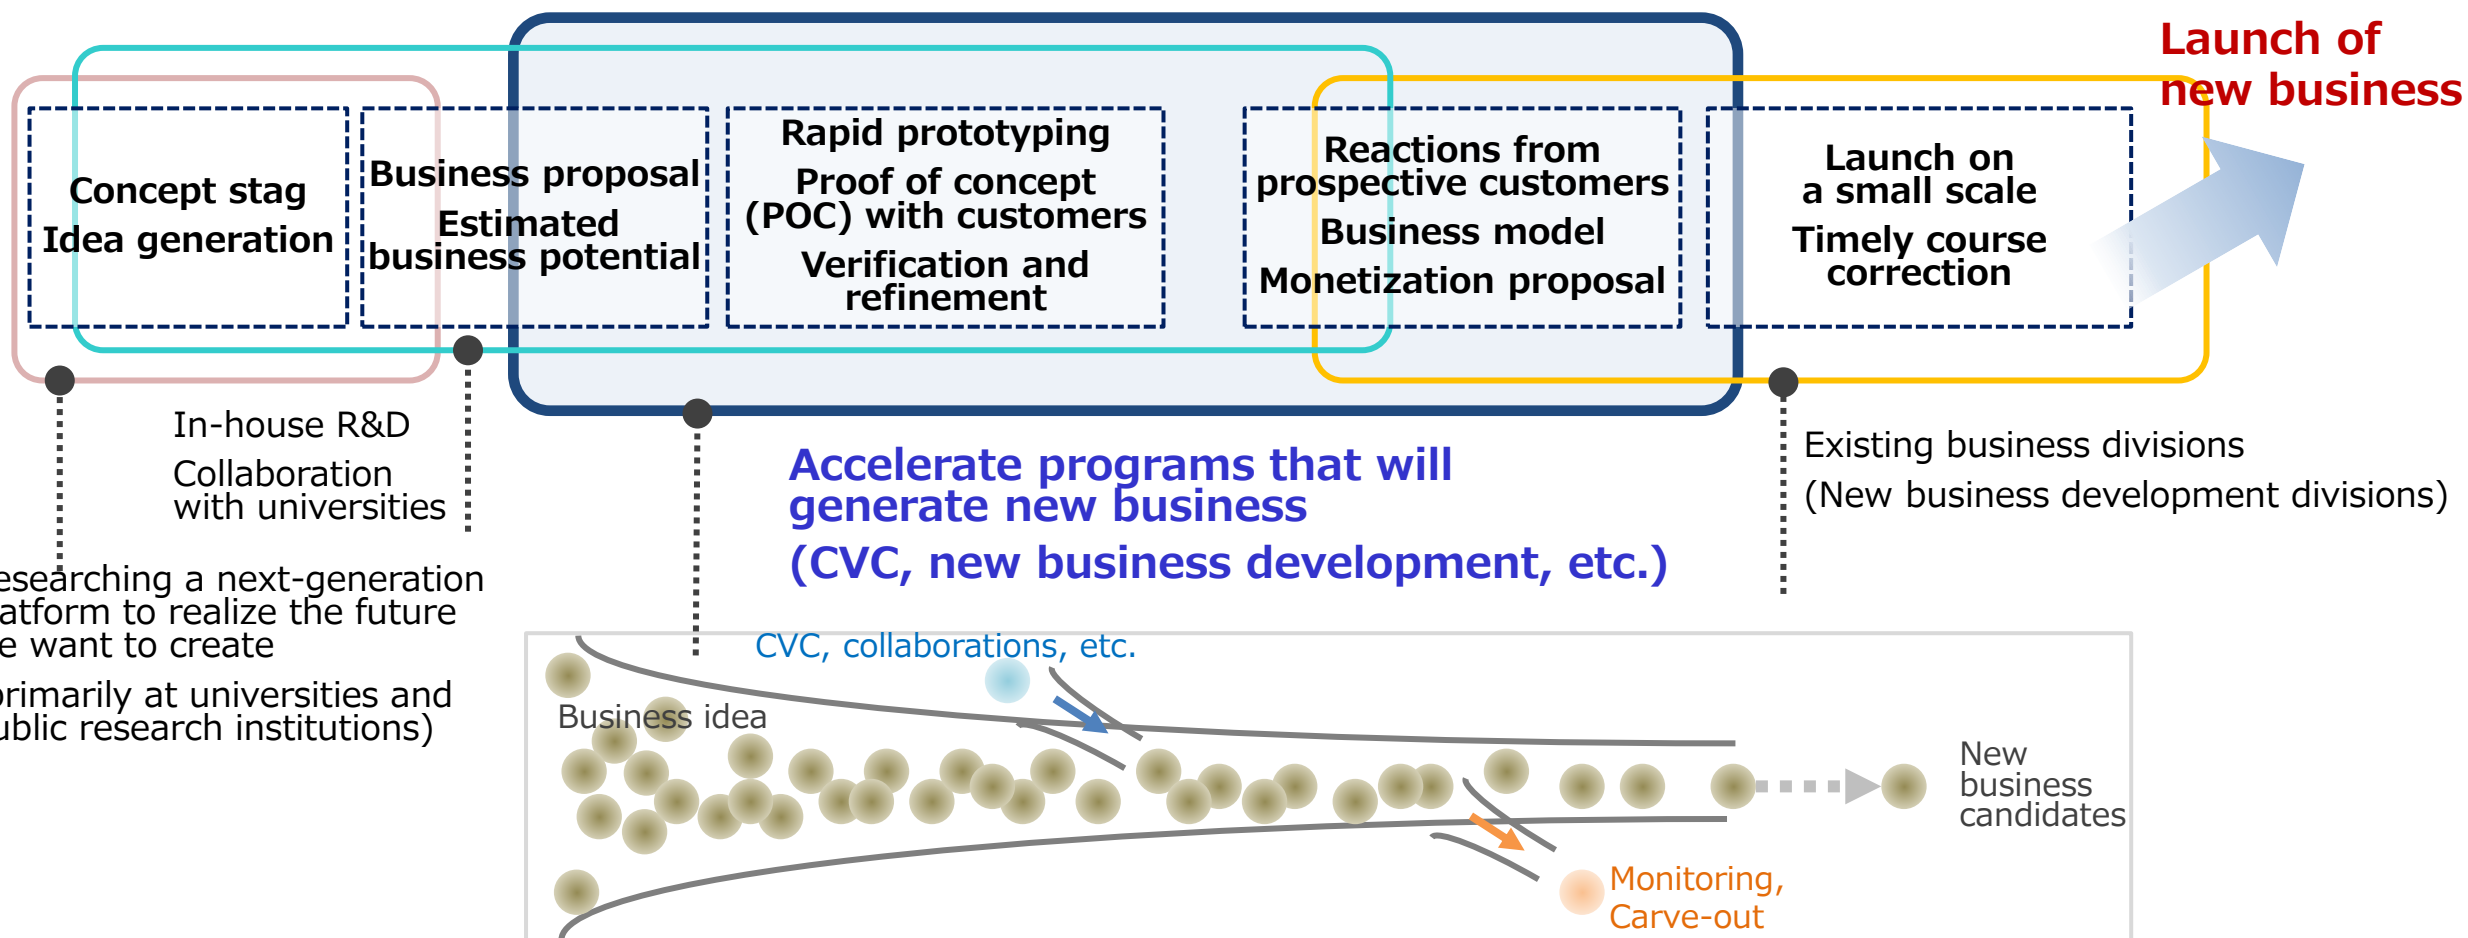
Launch of new business

Concept stag
Idea generation

Business proposal
Estimated business potential

Rapid prototyping
Proof of concept (POC) with customers
Verification and refinement

Reactions from prospective customers
Business model
Monetization proposal

Launch on a small scale
Timely course correction

In-house R&D
Collaboration with universities

esearching a next-generation atform to realize the future e want to create

primarily at universities and ublic research institutions)

Accelerate programs that will generate new business
(CVC, new business development, etc.)

Existing business divisions
(New business development divisions)

CVC, collaborations, etc.

Business idea

New business candidates

Monitoring, Carve-out